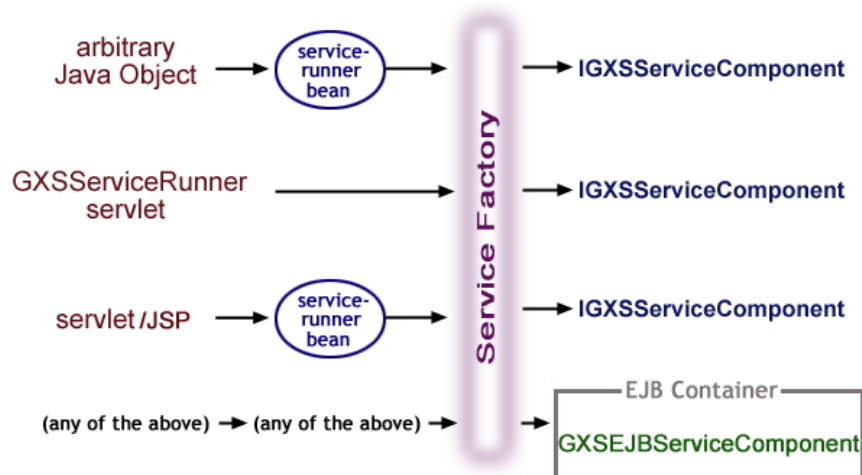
arbitrary Java Object

service-runner bean

IGXSServiceComponent

GXSServiceRunner servlet

IGXSServiceComponent

servlet/JSP

service-runner bean

IGXSServiceComponent

Service Factory

(any of the above) (any of the above)

EJB Container

GXSEJBServiceComponent